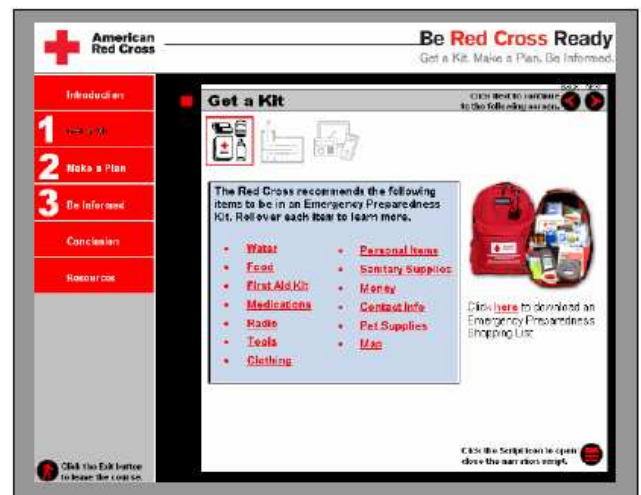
American Red Cross

Be Red Cross Ready

Get a Kit. Make a Plan. Be Informed.

Introduction

1 Get a Kit

2 Make a Plan

3 Be Informed

Conclusion

Resources

Get a Kit

Click Next to continue to the following screen.

The Red Cross recommends the following items to be in an Emergency Preparedness Kit. Rollover each item to learn more.

- Water
- Food
- First Aid Kit
- Medications
- Radio
- Tools
- Clothing

- Personal Items
- Sanitary Supplies
- Money
- Contact Info
- Pet Supplies
- Map

Click here to download an Emergency Preparedness Shopping List.

Click the Exit button to leave the course.

Click the Script icon to open close the narration script.